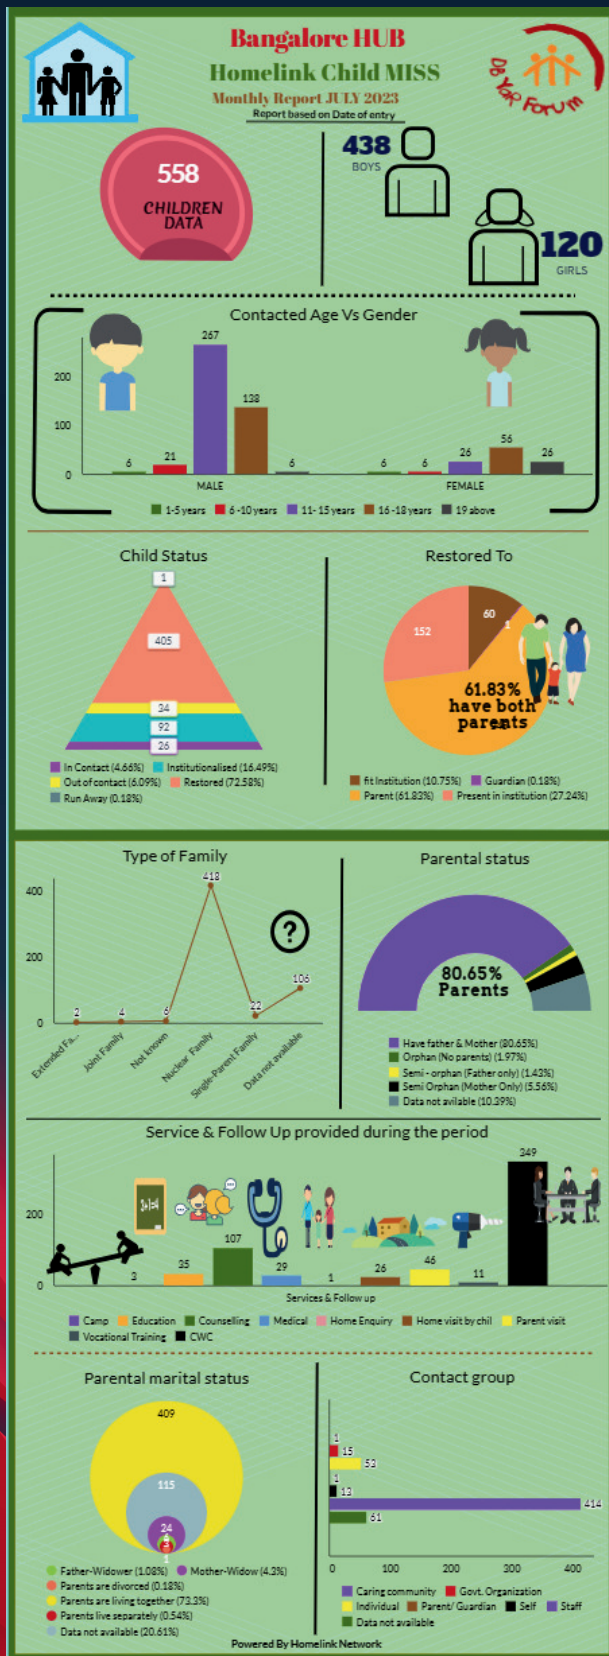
Bangalore HUB
Homelink Child MISS
Monthly Report JULY 2023
Report based on Date of entry

Db Yar Forum

558
CHILDREN DATA

438
BOYS

120
GIRLS

Contacted Age Vs Gender

| | 1-5 years | 6-10 years | 11-15 years | 16-18 years | 19 above |
|---|---|---|---|---|---|
| MALE | 6 | 21 | 267 | 138 | 6 |
| FEMALE | 6 | 6 | 26 | 56 | 26 |

0
100
200

Child Status
1
405
34
92
26
In Contact (4.66%) Institutionalised (16.49%) Out of contact (6.09%) Restored (72.58%) Run Away (0.18%)

Restored To
60
1
152
61.83% have both parents
fit Institution (10.75%) Guardian (0.18%) Parent (61.83%) Present in institution (27.24%)

Type of Family
400
200
0
2 4 6 418 22 106
Extended Fa... Joint Family Not known Nuclear Family Single-Parent Family Data not available
?

Parental status
80.65% Parents
Have father & Mother (80.65%)
Orphan (No parents) (1.97%)
Semi - orphan (Father only) (1.43%)
Semi Orphan (Mother Only) (5.56%)
Data not avilable (10.39%)

Service & Follow Up provided during the period
200
0
3 35 107 29 1 26 46 11 349
Services & Follow up
Camp Education Counselling Medical Home Enquiry Home visit by chil Parent visit Vocational Training CWC

Parental marital status
409
115
24
6
1
Father-Widower (1.08%) Mother-Widow (4.3%)
Parents are divorced (0.18%)
Parents are living together (73.3%)
Parents live separately (0.54%)
Data not available (20.61%)

Contact group
1
15
52
1
13
414
61
0 100 200 300 400
Caring community Govt. Organization Individual Parent/ Guardian Self Staff Data not available

Powered By Homelink Network